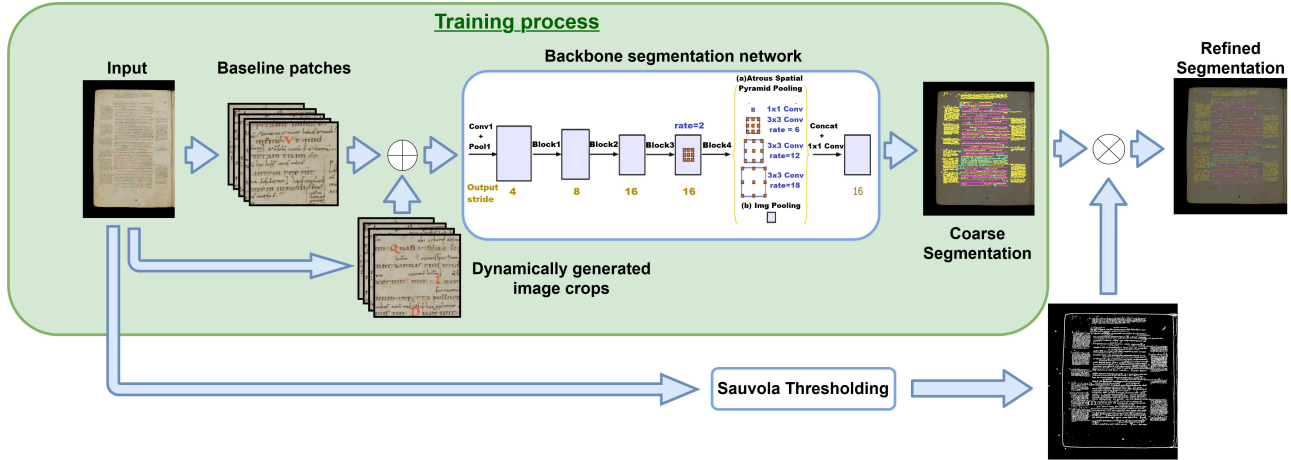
Training process

Input

Baseline patches

Backbone segmentation network

Conv1
+
Pool1

Block1

Block2

Block3

rate=2

Block4

(a)Atrous Spatial Pyramid Pooling

1x1 Conv

3x3 Conv
rate = 6

3x3 Conv
rate=12

3x3 Conv
rate=18

(b) Img Pooling

Concat
+
1x1 Conv

Output stride

4

8

16

16

16

Dynamically generated image crops

Coarse Segmentation

Refined Segmentation

Sauvola Thresholding